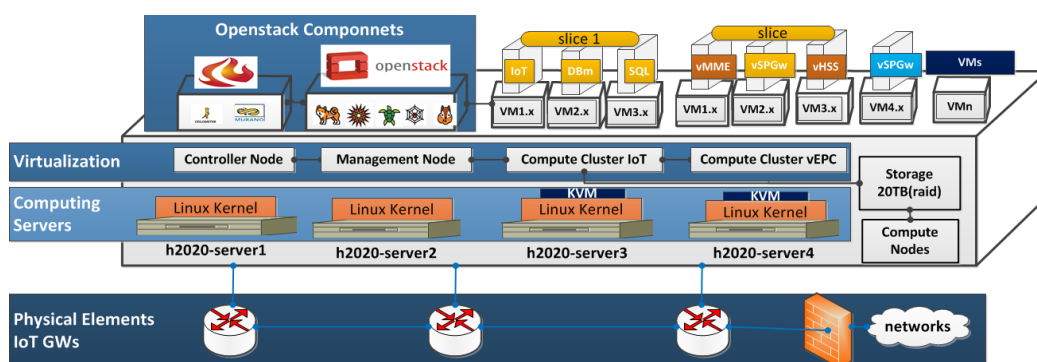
Openstack Componnets

openstack

CEILOMETER

MURANO

slice 1

IoT

DBm

SQL

VM1.x

VM2.x

VM3.x

slice

vMME

vSPGw

vHSS

VM1.x

VM2.x

VM3.x

vSPGw

VM4.x

VMs

VMn

Virtualization

Controller Node

Management Node

Compute Cluster IoT

Compute Cluster vEPC

Storage 20TB(raid)

Computing Servers

Linux Kernel

Linux Kernel

KVM

Linux Kernel

KVM

Linux Kernel

h2020-server1

h2020-server2

h2020-server3

h2020-server4

Compute Nodes

Physical Elements IoT GWs

networks